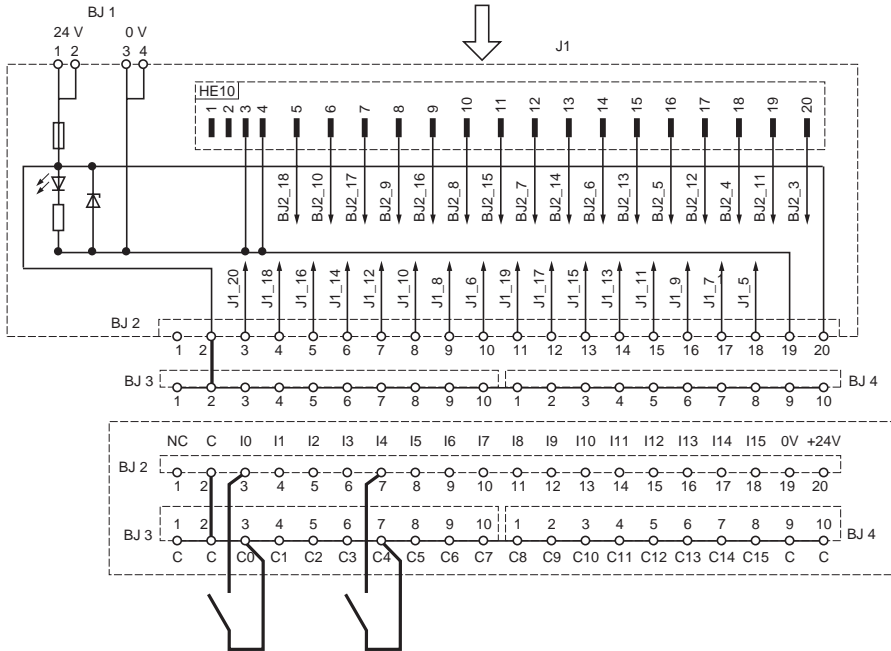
BJ 1
24 V 0 V
1 2 3 4
J1
HE10
1 2 3 4 5 6 7 8 9 10 11 12 13 14 15 16 17 18 19 20
BJ2_18 BJ2_10 BJ2_17 BJ2_9 BJ2_16 BJ2_8 BJ2_15 BJ2_7 BJ2_14 BJ2_6 BJ2_13 BJ2_5 BJ2_12 BJ2_4 BJ2_11 BJ2_3
J1_20 J1_18 J1_16 J1_14 J1_12 J1_10 J1_8 J1_6 J1_19 J1_17 J1_15 J1_13 J1_11 J1_9 J1_7 J1_5
BJ 2
1 2 3 4 5 6 7 8 9 10 11 12 13 14 15 16 17 18 19 20
BJ 3
1 2 3 4 5 6 7 8 9 10 1 2 3 4 5 6 7 8 9 10
BJ 4
NC C I0 I1 I2 I3 I4 I5 I6 I7 I8 I9 I10 I11 I12 I13 I14 I15 0V +24V
BJ 2
1 2 3 4 5 6 7 8 9 10 11 12 13 14 15 16 17 18 19 20
BJ 3
1 2 3 4 5 6 7 8 9 10 1 2 3 4 5 6 7 8 9 10
BJ 4
C C C0 C1 C2 C3 C4 C5 C6 C7 C8 C9 C10 C11 C12 C13 C14 C15 C C